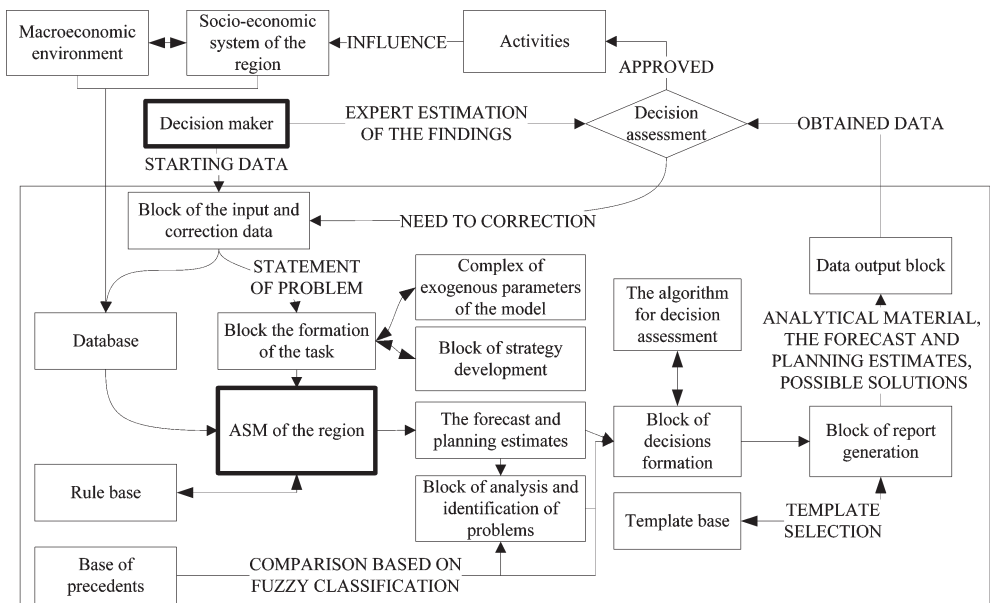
Macroeconomic environment

Socio-economic system of the region

INFLUENCE

Activities

APPROVED

Decision maker

EXPERT ESTIMATION OF THE FINDINGS

Decision assessment

OBTAINED DATA

STARTING DATA

Block of the input and correction data

NEED TO CORRECTION

STATEMENT OF PROBLEM

Complex of exogenous parameters of the model

Data output block

Database

Block the formation of the task

Block of strategy development

The algorithm for decision assessment

ANALYTICAL MATERIAL, THE FORECAST AND PLANNING ESTIMATES, POSSIBLE SOLUTIONS

ASM of the region

The forecast and planning estimates

Block of decisions formation

Block of report generation

Rule base

Block of analysis and identification of problems

Template base

TEMPLATE SELECTION

Base of precedents

COMPARISON BASED ON FUZZY CLASSIFICATION